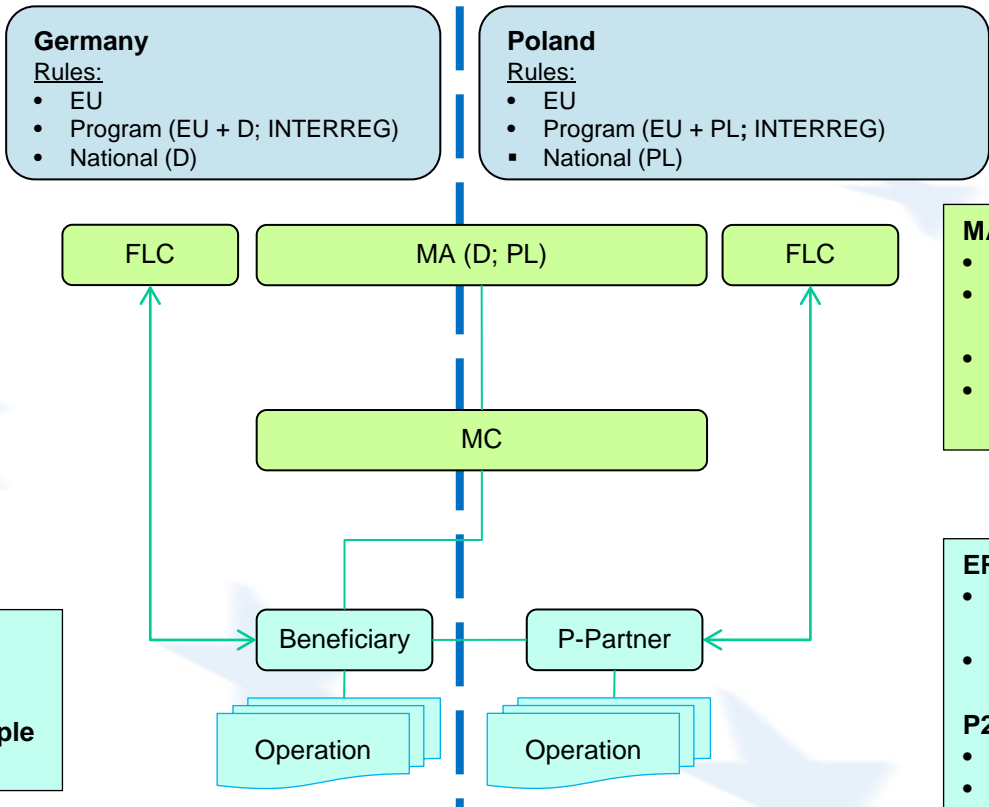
Germany
Rules:
- EU
- Program (EU + D; INTERREG)
- National (D)

Poland
Rules:
- EU
- Program (EU + PL; INTERREG)
- National (PL)

FLC

MA (D; PL)

FLC

MA
•
•
•
•

MC

ER
•
•

P2
•
•

ple

Beneficiary

P-Partner

Operation

Operation